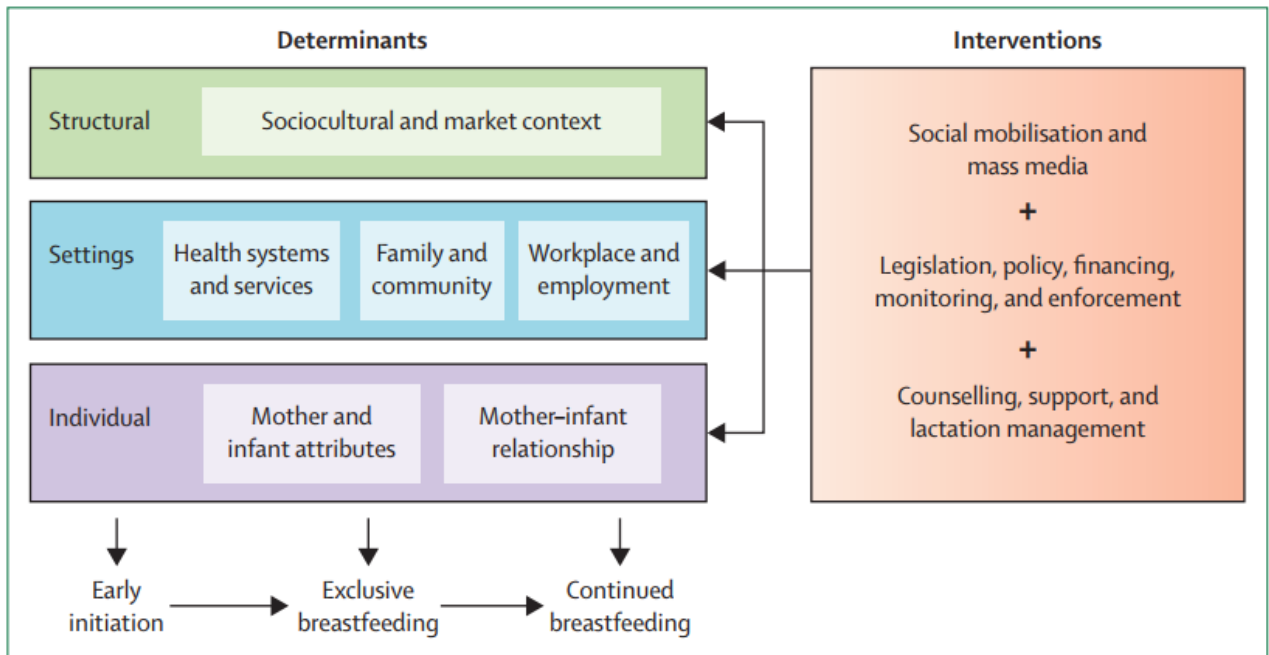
Determinants

Structural

Sociocultural and market context

Settings

Health systems and services

Family and community

Workplace and employment

Individual

Mother and infant attributes

Mother–infant relationship

Early initiation

Exclusive breastfeeding

Continued breastfeeding

Interventions

Social mobilisation and mass media

+

Legislation, policy, financing, monitoring, and enforcement

+

Counselling, support, and lactation management